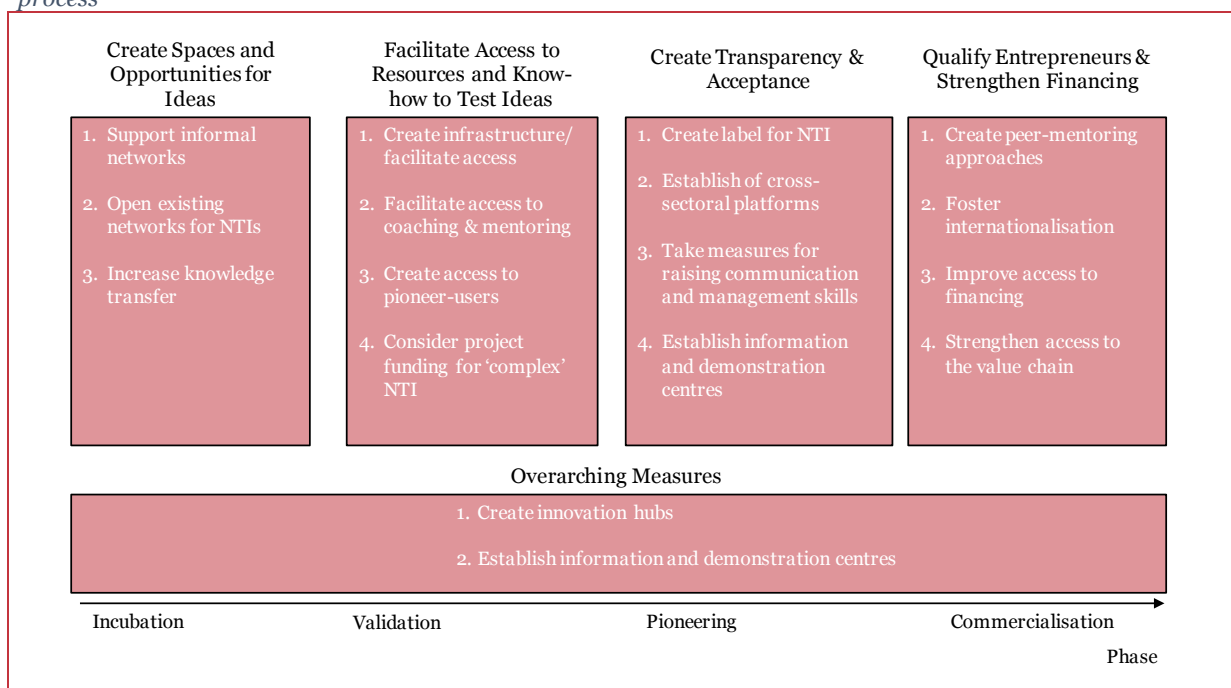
process

Create Spaces and Opportunities for Ideas

1. Support informal networks
2. Open existing networks for NTIs
3. Increase knowledge transfer

Facilitate Access to Resources and Know-how to Test Ideas

1. Create infrastructure/ facilitate access
2. Facilitate access to coaching & mentoring
3. Create access to pioneer-users
4. Consider project funding for 'complex' NTI

Create Transparency & Acceptance

1. Create label for NTI
2. Establish of cross-sectoral platforms
3. Take measures for raising communication and management skills
4. Establish information and demonstration centres

Qualify Entrepreneurs & Strengthen Financing

1. Create peer-mentoring approaches
2. Foster internationalisation
3. Improve access to financing
4. Strengthen access to the value chain

Overarching Measures

1. Create innovation hubs
2. Establish information and demonstration centres

Incubation Validation Pioneering Commercialisation

Phase